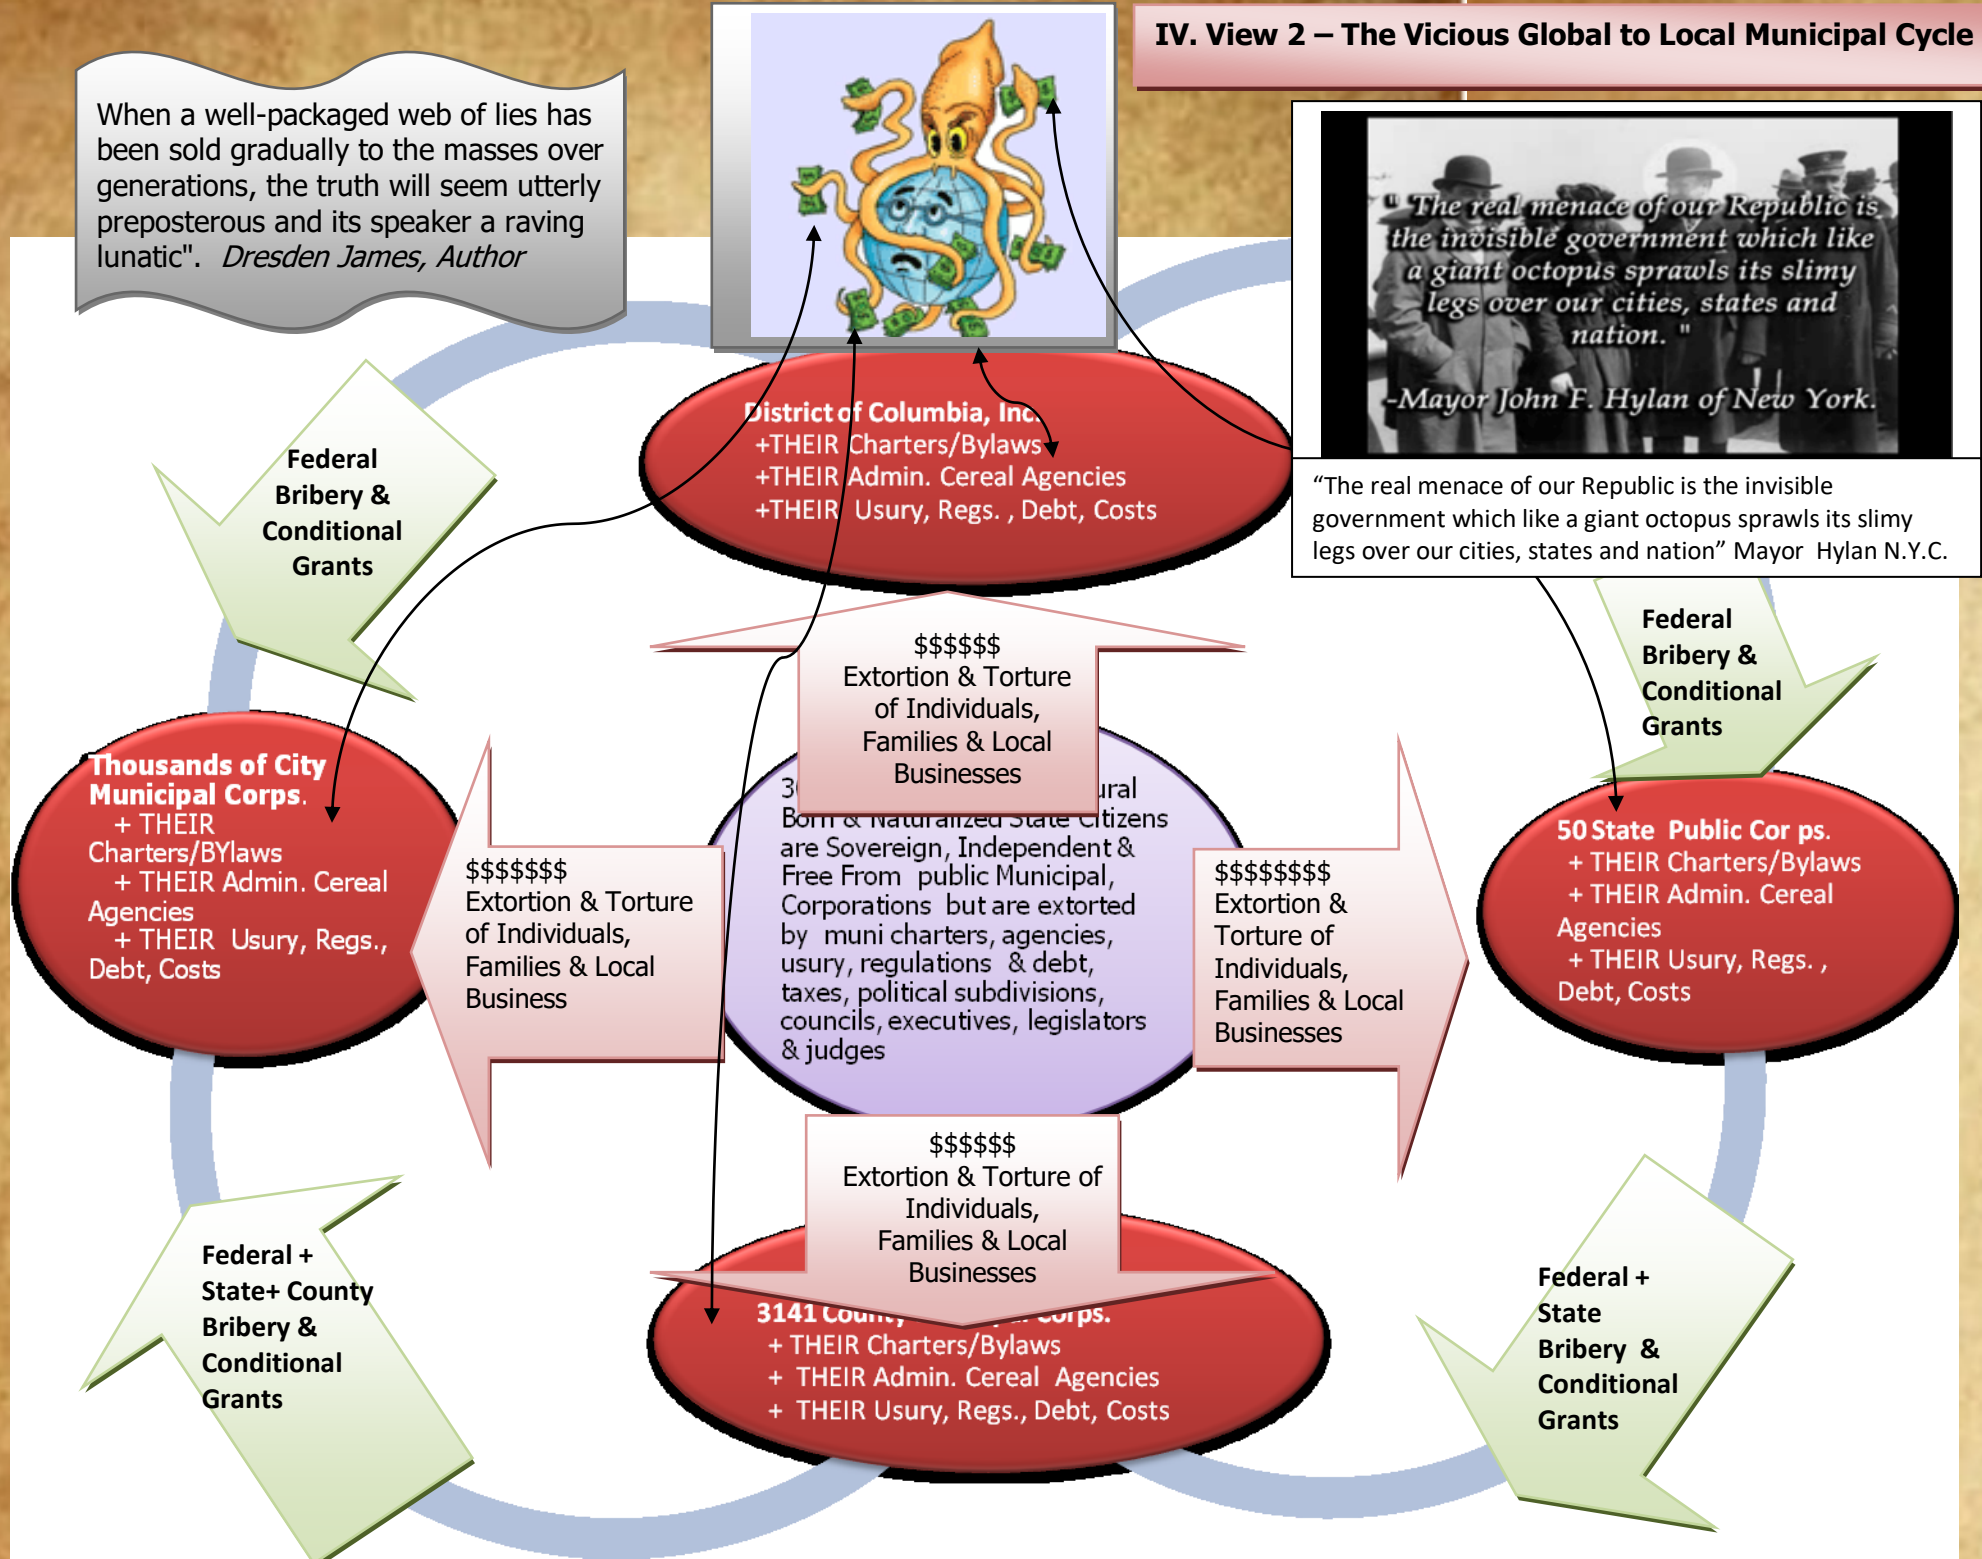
IV. View 2 – The Vicious Global to Local Municipal Cycle

When a well-packaged web of lies has been sold gradually to the masses over generations, the truth will seem utterly preposterous and its speaker a raving lunatic". Dresden James, Author

"The real menace of our Republic is the invisible government which like a giant octopus sprawls its slimy legs over our cities, states and nation." -Mayor John F. Hylan of New York.

"The real menace of our Republic is the invisible government which like a giant octopus sprawls its slimy legs over our cities, states and nation" Mayor Hylan N.Y.C.

District of Columbia, Inc.
+THEIR Charters/Bylaws
+THEIR Admin. Cereal Agencies
+THEIR Usury, Regs. , Debt, Costs

Federal Bribery & Conditional Grants

Federal Bribery & Conditional Grants

$$$$$$
Extortion & Torture of Individuals, Families & Local Businesses

Thousands of City Municipal Corps.
+ THEIR Charters/BYlaws
+ THEIR Admin. Cereal Agencies
+ THEIR Usury, Regs., Debt, Costs

$$$$$$$
Extortion & Torture of Individuals, Families & Local Business

3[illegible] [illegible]ural Born & Naturalized State Citizens are Sovereign, Independent & Free From public Municipal, Corporations but are extorted by muni charters, agencies, usury, regulations & debt, taxes, political subdivisions, councils, executives, legislators & judges

$$$$$$$$
Extortion & Torture of Individuals, Families & Local Businesses

50 State Public Cor ps.
+ THEIR Charters/Bylaws
+ THEIR Admin. Cereal Agencies
+ THEIR Usury, Regs. , Debt, Costs

$$$$$$
Extortion & Torture of Individuals, Families & Local Businesses

3141 County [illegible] Corps.
+ THEIR Charters/Bylaws
+ THEIR Admin. Cereal Agencies
+ THEIR Usury, Regs., Debt, Costs

Federal + State+ County Bribery & Conditional Grants

Federal + State Bribery & Conditional Grants